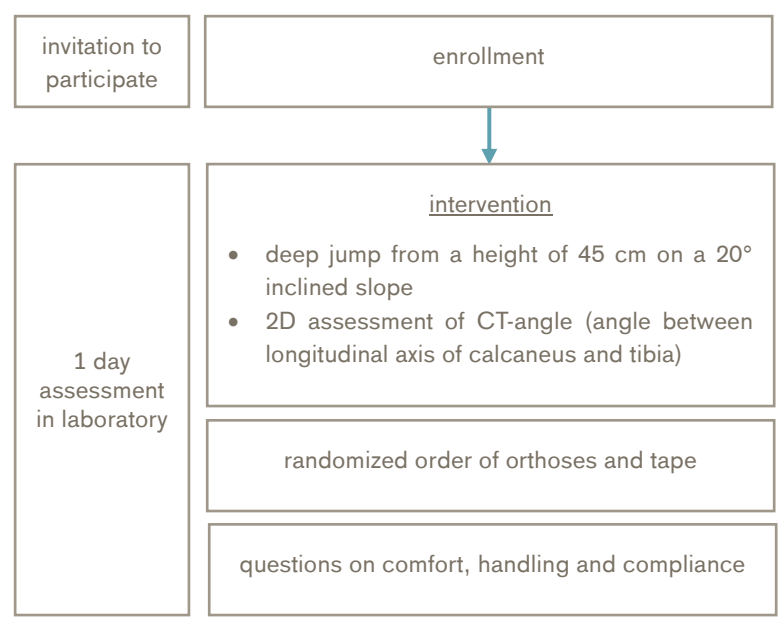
invitation to participate

enrollment

1 day assessment in laboratory

intervention

- deep jump from a height of 45 cm on a 20° inclined slope
- 2D assessment of CT-angle (angle between longitudinal axis of calcaneus and tibia)

randomized order of orthoses and tape

questions on comfort, handling and compliance